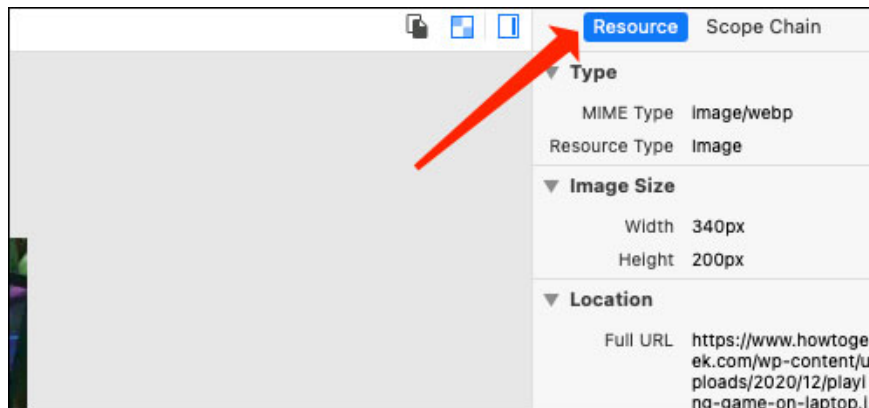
Resource Scope Chain

Type

MIME Type image/webp

Resource Type Image

Image Size

Width 340px

Height 200px

Location

Full URL https://www.howtogeek.com/wp-content/uploads/2020/12/playing-game-on-laptop.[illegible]